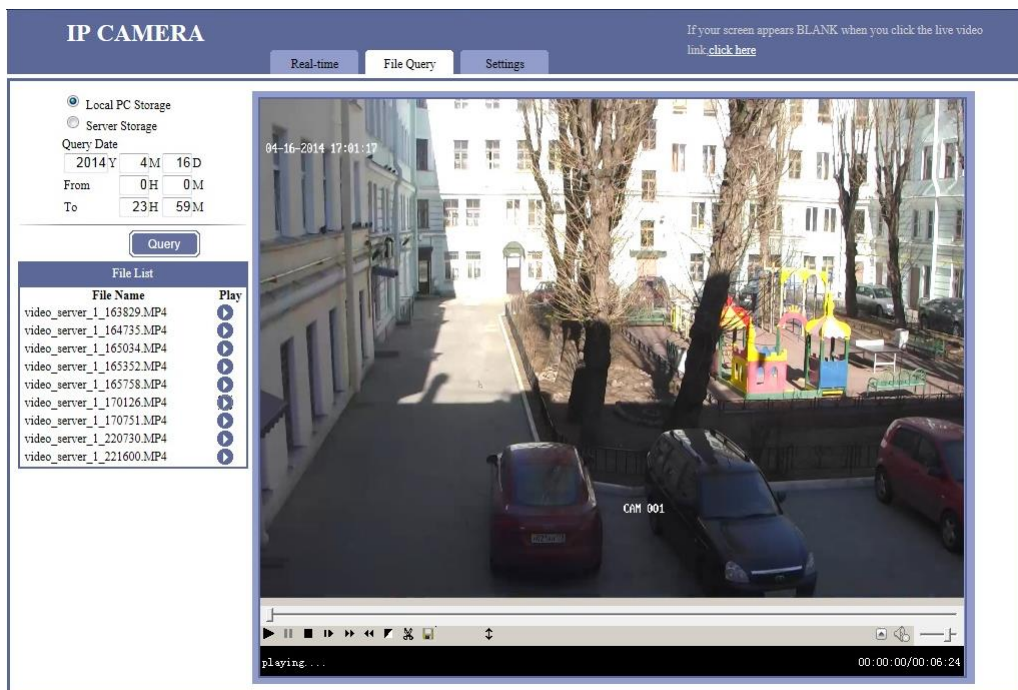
IP CAMERA

Real-time File Query Settings

If your screen appears BLANK when you click the live video link,click here

Local PC Storage
Server Storage
Query Date
2014 Y 4 M 16 D
From 0 H 0 M
To 23 H 59 M

Query

File List

| File Name | Play |
|---|---|
| video_server_1_163829.MP4 | |
| video_server_1_164735.MP4 | |
| video_server_1_165034.MP4 | |
| video_server_1_165352.MP4 | |
| video_server_1_165758.MP4 | |
| video_server_1_170126.MP4 | |
| video_server_1_170751.MP4 | |
| video_server_1_220730.MP4 | |
| video_server_1_221600.MP4 | |

04-16-2014 17:01:17

CAM 001

playing....

00:00:00/00:06:24